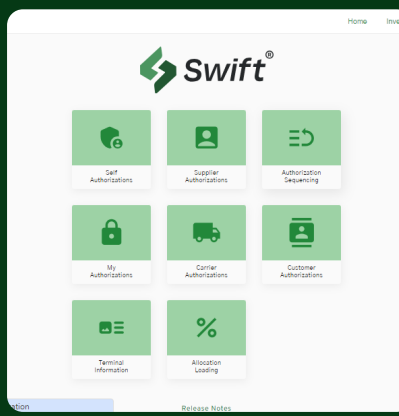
Home Inve

Swift®

Self Authorizations

Supplier Authorizations

Authorization Sequencing

My Authorizations

Carrier Authorizations

Customer Authorizations

Terminal Information

Allocation Loading

ation

Release Notes